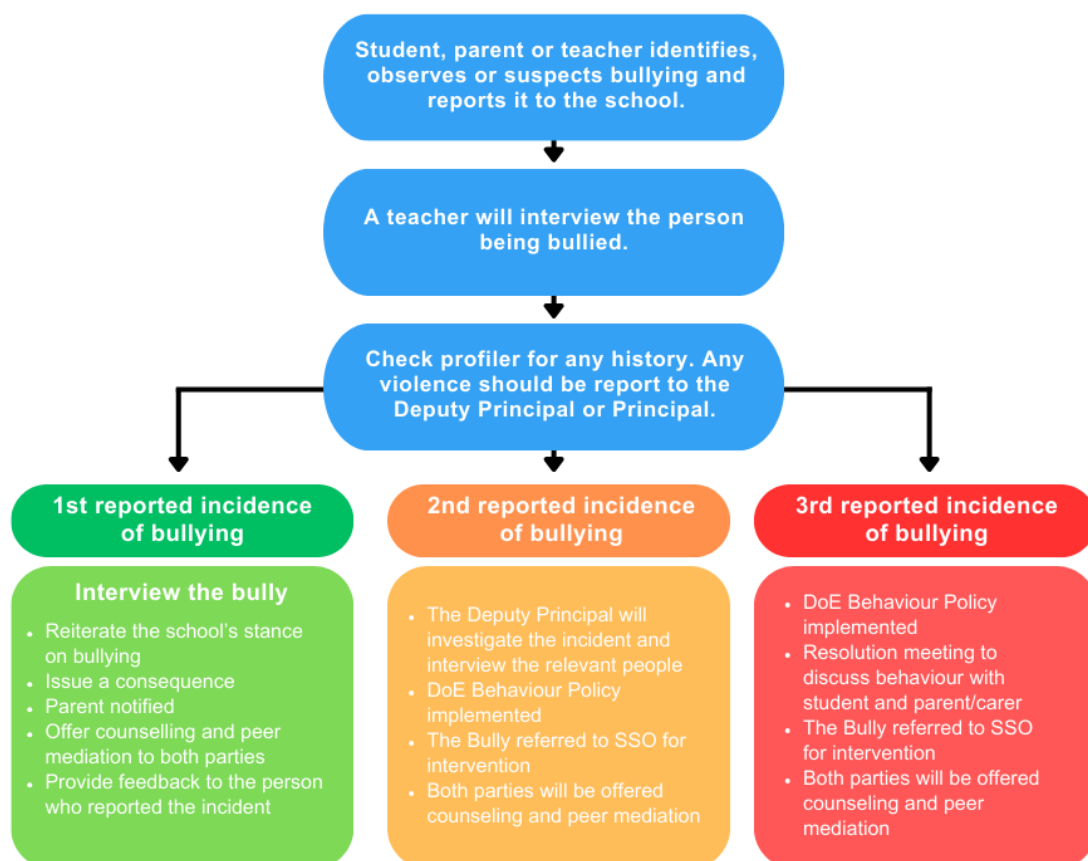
Student, parent or teacher identifies, observes or suspects bullying and reports it to the school.

A teacher will interview the person being bullied.

Check profiler for any history. Any violence should be report to the Deputy Principal or Principal.

1st reported incidence of bullying

Interview the bully

- Reiterate the school's stance on bullying
- Issue a consequence
- Parent notified
- Offer counselling and peer mediation to both parties
- Provide feedback to the person who reported the incident

2nd reported incidence of bullying

- The Deputy Principal will investigate the incident and interview the relevant people
- DoE Behaviour Policy implemented
- The Bully referred to SSO for intervention
- Both parties will be offered counseling and peer mediation

3rd reported incidence of bullying

- DoE Behaviour Policy implemented
- Resolution meeting to discuss behaviour with student and parent/carer
- The Bully referred to SSO for intervention
- Both parties will be offered counseling and peer mediation